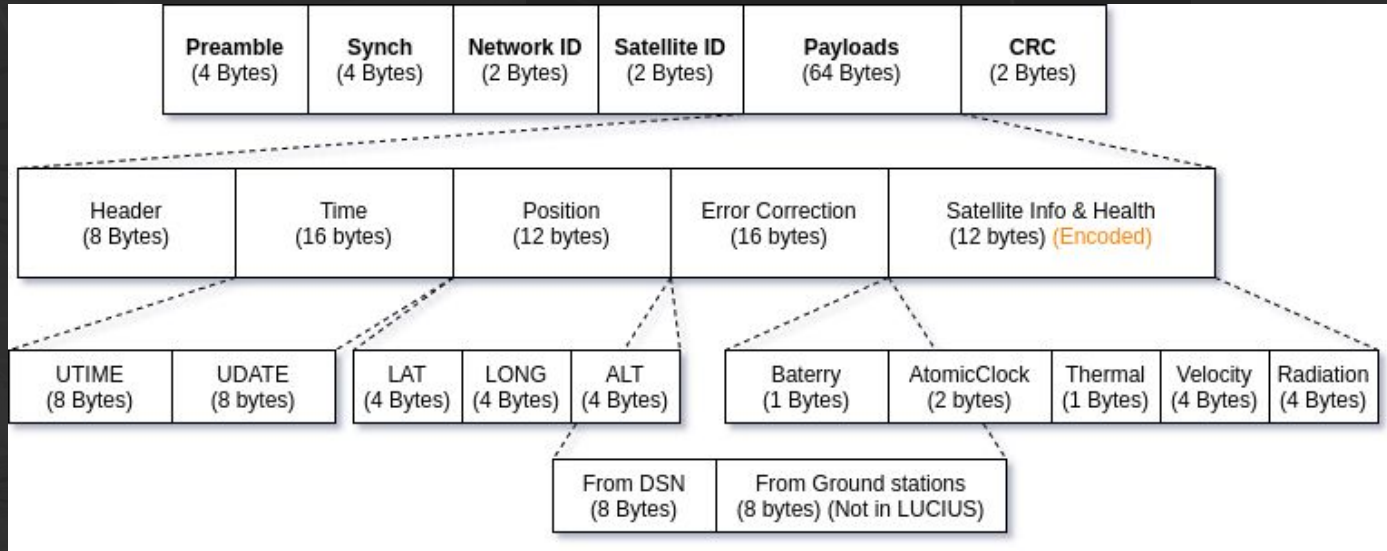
| Preamble (4 Bytes) | Synch (4 Bytes) | Network ID (2 Bytes) | Satellite ID (2 Bytes) | Payloads (64 Bytes) | CRC (2 Bytes) |
|---|---|---|---|---|---|

| Header (8 Bytes) | Time (16 bytes) | Position (12 bytes) | Error Correction (16 bytes) | Satellite Info & Health (12 bytes) (Encoded) |
|---|---|---|---|---|

| UTIME (8 Bytes) | UDATE (8 bytes) |
|---|---|

| LAT (4 Bytes) | LONG (4 Bytes) | ALT (4 Bytes) |
|---|---|---|

| Baterry (1 Bytes) | AtomicClock (2 bytes) | Thermal (1 Bytes) | Velocity (4 Bytes) | Radiation (4 Bytes) |
|---|---|---|---|---|

| From DSN (8 Bytes) | From Ground stations (8 bytes) (Not in LUCIUS) |
|---|---|